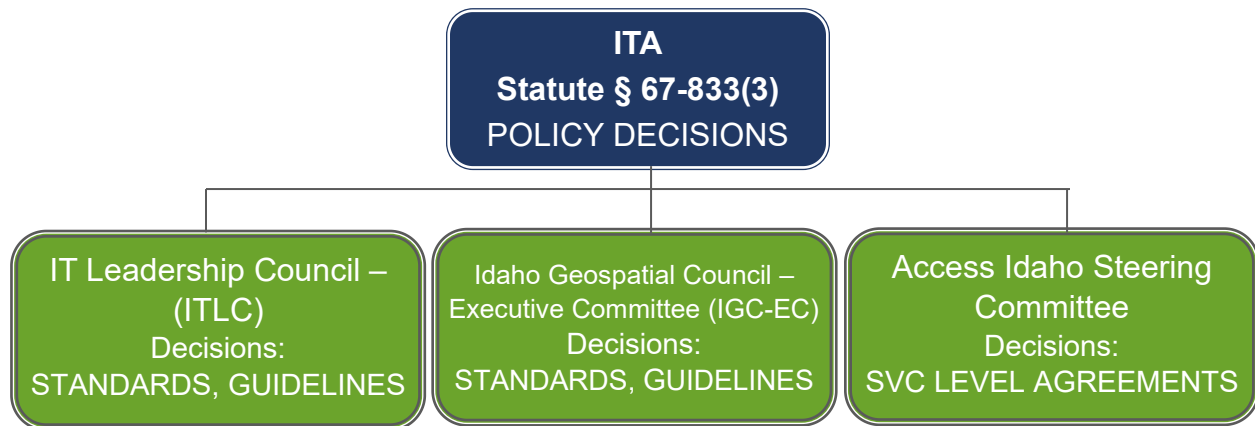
ITA
Statute § 67-833(3)
POLICY DECISIONS

IT Leadership Council – (ITLC)
Decisions:
STANDARDS, GUIDELINES

Idaho Geospatial Council – Executive Committee (IGC-EC)
Decisions:
STANDARDS, GUIDELINES

Access Idaho Steering Committee
Decisions:
SVC LEVEL AGREEMENTS